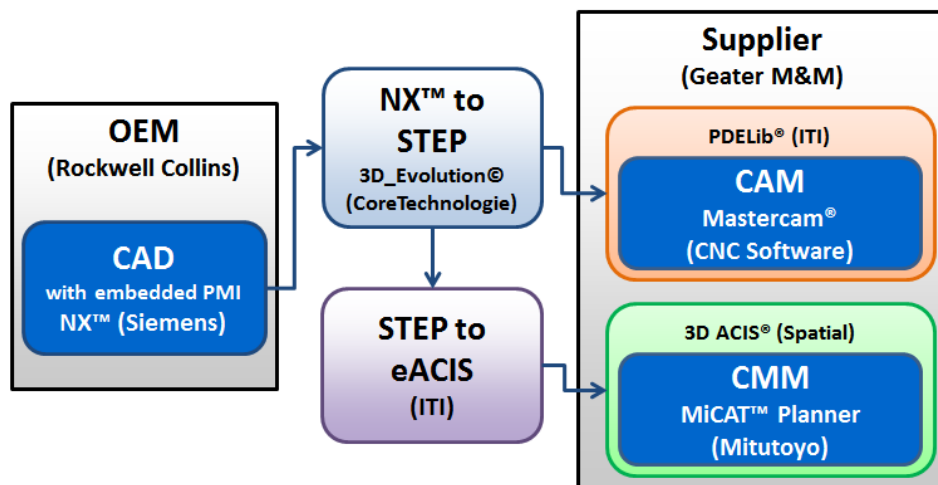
OEM
(Rockwell Collins)

CAD
with embedded PMI
NX™ (Siemens)

NX™ to STEP
3D_Evolution©
(CoreTechnologie)

STEP to eACIS
(ITI)

Supplier
(Geater M&M)

PDELib® (ITI)

CAM
Mastercam®
(CNC Software)

3D ACIS® (Spatial)

CMM
MiCAT™ Planner
(Mitutoyo)